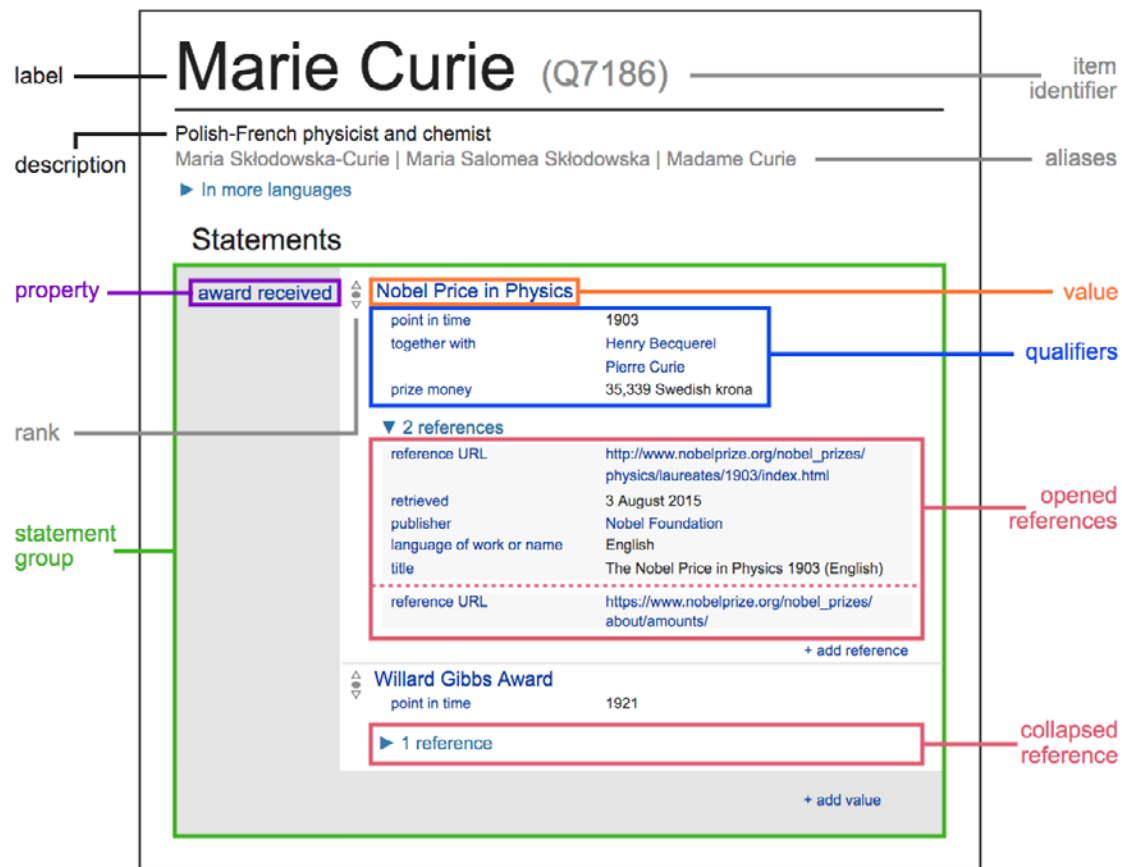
label

Marie Curie (Q7186)

item identifier

description

Polish-French physicist and chemist

Maria Skłodowska-Curie | Maria Salomea Skłodowska | Madame Curie

aliases

► In more languages

Statements

property

award received

Nobel Price in Physics

value

| | |
|---|---|
| point in time | 1903 |
| together with | Henry Becquerel |
| | Pierre Curie |
| prize money | 35,339 Swedish krona |

qualifiers

rank

▼ 2 references

| | |
|---|---|
| reference URL | http://www.nobelprize.org/nobel_prizes/physics/laureates/1903/index.html |
| retrieved | 3 August 2015 |
| publisher | Nobel Foundation |
| language of work or name | English |
| title | The Nobel Price in Physics 1903 (English) |
| reference URL | https://www.nobelprize.org/nobel_prizes/about/amounts/ |

opened references

statement group

+ add reference

Willard Gibbs Award

| | |
|---|---|
| point in time | 1921 |

► 1 reference

collapsed reference

+ add value